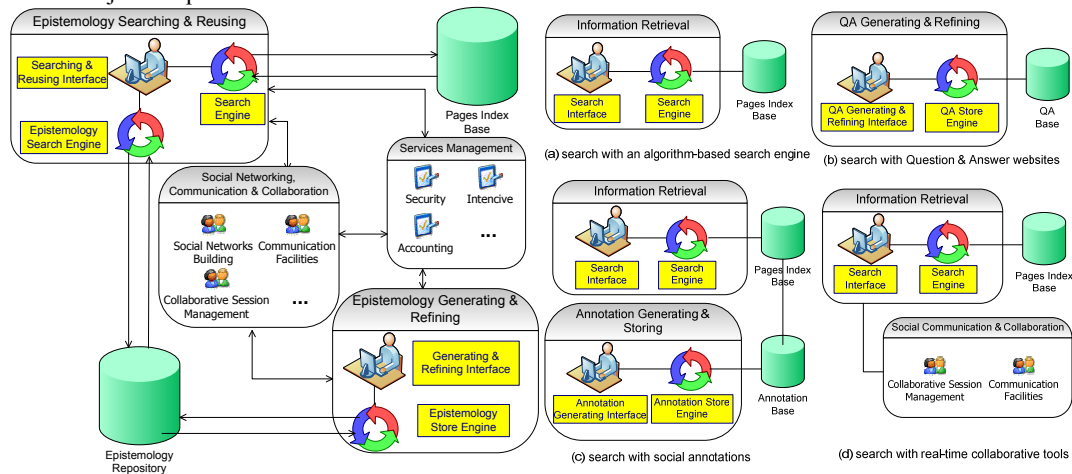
Epistemology Searching & Reusing

Searching & Reusing Interface

Search Engine

Epistemology Search Engine

Pages Index Base

Services Management

Security

Intencive

Accounting

...

Social Networking, Communication & Collaboration

Social Networks Building

Communication Facilities

Collaborative Session Management

...

Epistemology Generating & Refining

Generating & Refining Interface

Epistemology Store Engine

Epistemology Repository

Information Retrieval

Search Interface

Search Engine

Pages Index Base

(a) search with an algorithm-based search engine

QA Generating & Refining

QA Generating & Refining Interface

QA Store Engine

QA Base

(b) search with Question & Answer websites

Information Retrieval

Search Interface

Search Engine

Pages Index Base

Annotation Generating & Storing

Annotation Generating Interface

Annotation Store Engine

Annotation Base

(c) search with social annotations

Information Retrieval

Search Interface

Search Engine

Pages Index Base

Social Communication & Collaboration

Collaborative Session Management

Communication Facilities

(d) search with real-time collaborative tools